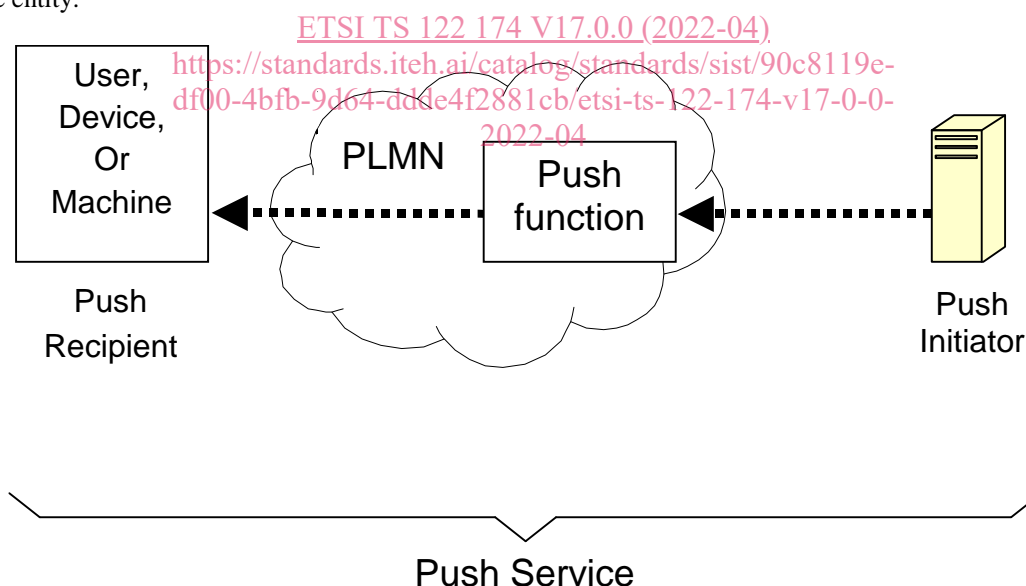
e entity.

ETSI TS 122 174 V17.0.0 (2022-04)
https://standards.iteh.ai/catalog/standards/sist/90c8119e-df00-4bfb-9d64-ddde4f2881cb/etsi-ts-122-174-v17-0-0-2022-04

User, Device, Or Machine

PLMN

Push function

Push Recipient

Push Initiator

Push Service